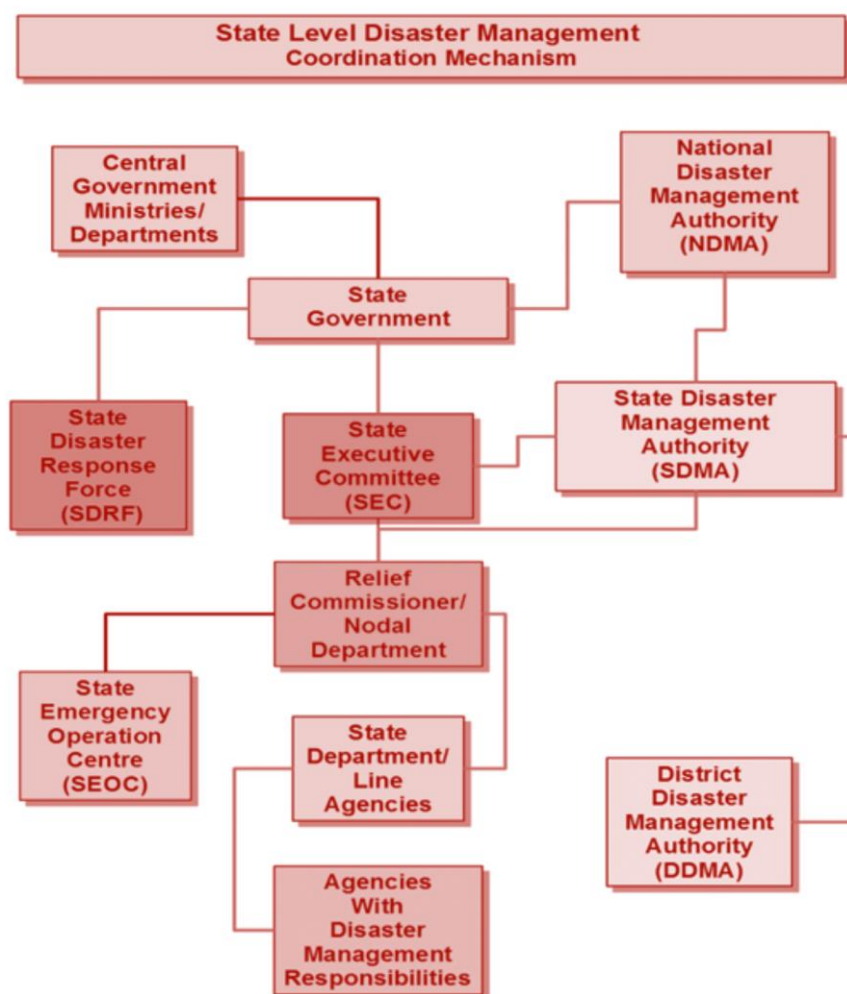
State Level Disaster Management
Coordination Mechanism

Central Government Ministries/ Departments

National Disaster Management Authority (NDMA)

State Government

State Disaster Response Force (SDRF)

State Executive Committee (SEC)

State Disaster Management Authority (SDMA)

Relief Commissioner/ Nodal Department

State Emergency Operation Centre (SEOC)

State Department/ Line Agencies

District Disaster Management Authority (DDMA)

Agencies With Disaster Management Responsibilities